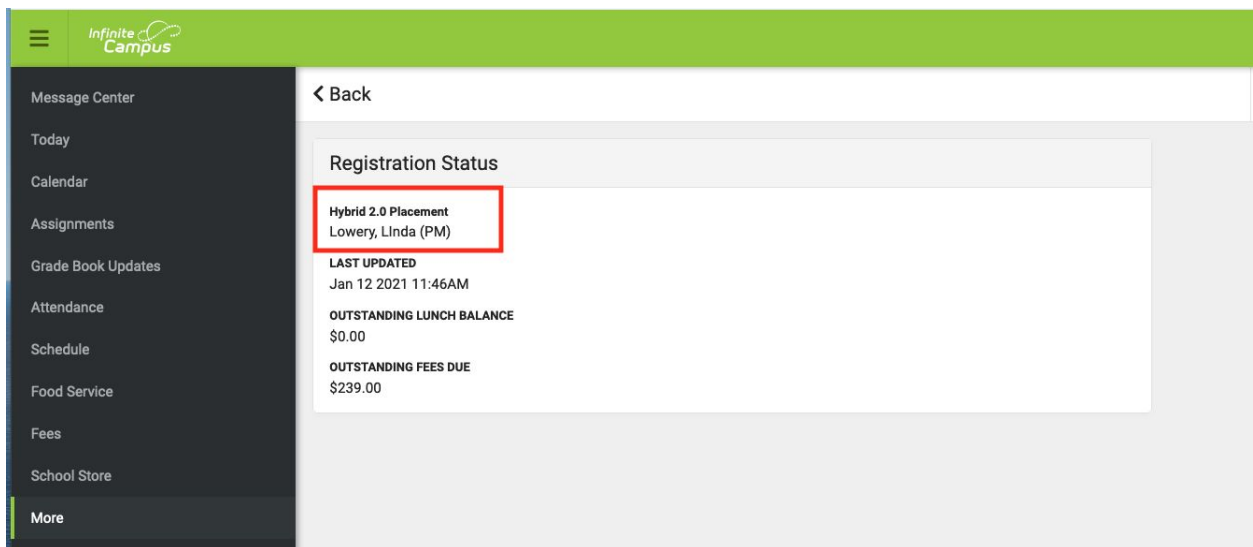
Infinite Campus

Message Center
Today
Calendar
Assignments
Grade Book Updates
Attendance
Schedule
Food Service
Fees
School Store
More

< Back

Registration Status

Hybrid 2.0 Placement
Lowery, LInda (PM)

LAST UPDATED
Jan 12 2021 11:46AM

OUTSTANDING LUNCH BALANCE
$0.00

OUTSTANDING FEES DUE
$239.00